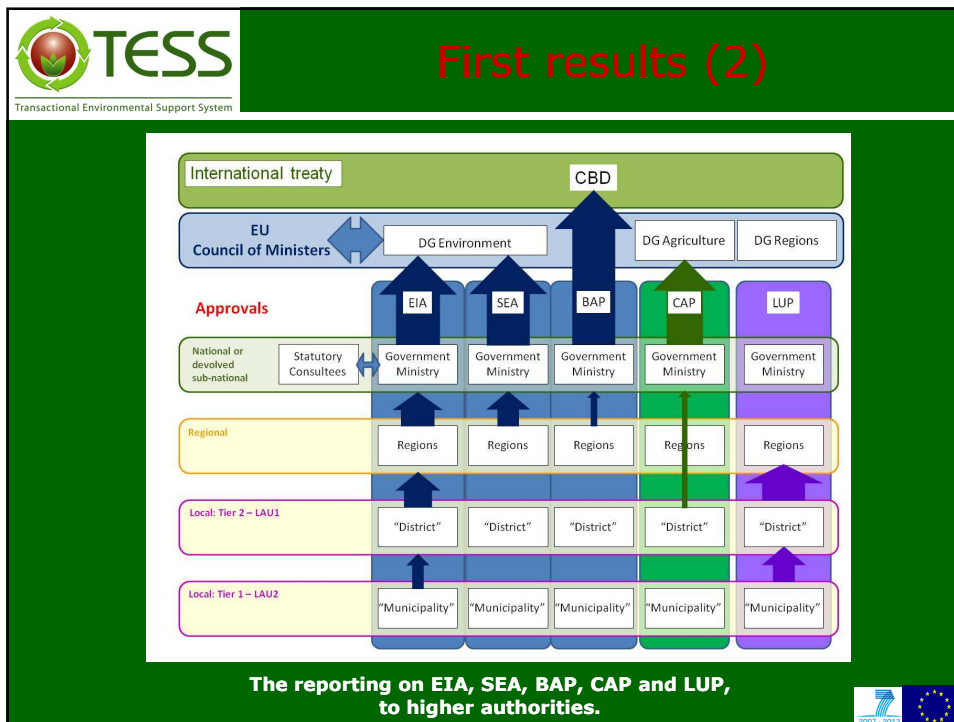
TESS

Transactional Environmental Support System

First results (2)

International treaty

CBD

EU
Council of Ministers

DG Environment

DG Agriculture

DG Regions

Approvals

EIA

SEA

BAP

CAP

LUP

National or devolved sub-national

Statutory Consultees

| Government Ministry | Government Ministry | Government Ministry | Government Ministry | Government Ministry |
|---|---|---|---|---|

Regional

| Regions | Regions | Regions | Regions | Regions |
|---|---|---|---|---|

Local: Tier 2 – LAU1

| "District" | "District" | "District" | "District" | "District" |
|---|---|---|---|---|

Local: Tier 1 – LAU2

| "Municipality" | "Municipality" | "Municipality" | "Municipality" | "Municipality" |
|---|---|---|---|---|

The reporting on EIA, SEA, BAP, CAP and LUP, to higher authorities.

2007 - 2013